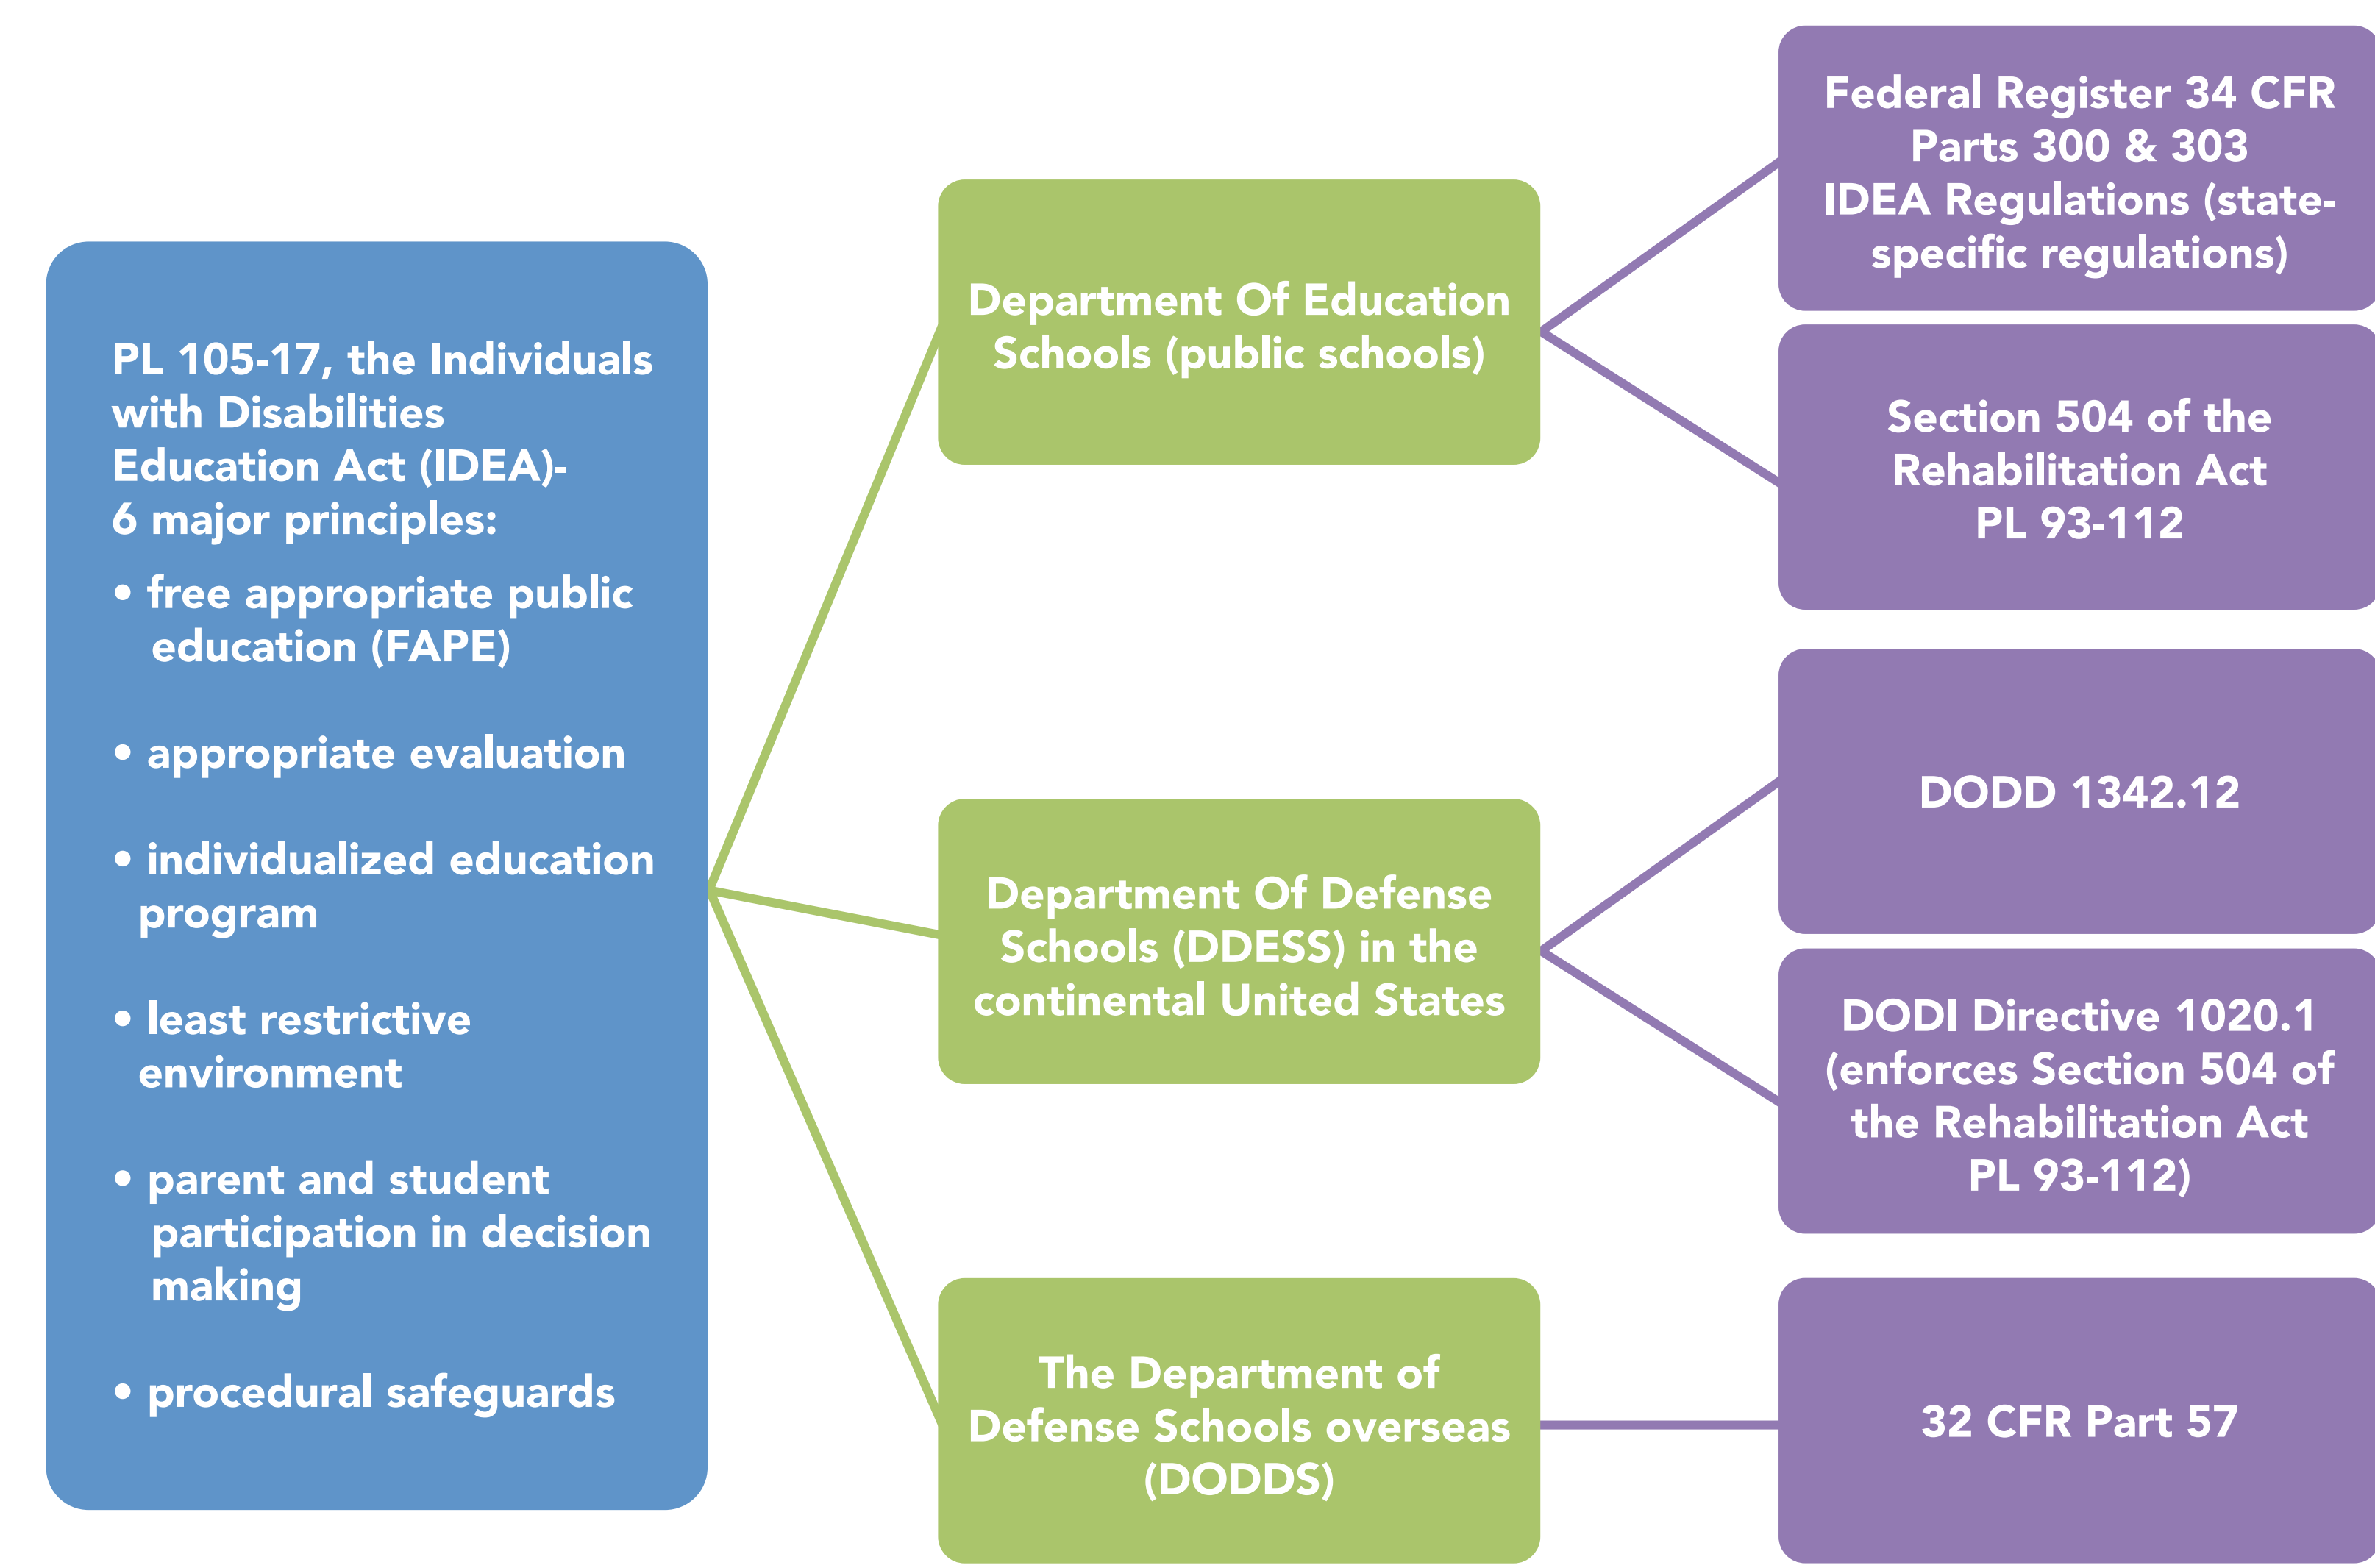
PL 105-17, the Individuals with Disabilities Education Act (IDEA)-
6 major principles:

• free appropriate public education (FAPE)

• appropriate evaluation

• individualized education program

• least restrictive environment

• parent and student participation in decision making

• procedural safeguards

Department Of Education Schools (public schools)

Department Of Defense Schools (DDESS) in the continental United States

The Department of Defense Schools overseas (DODDS)

Federal Register 34 CFR Parts 300 & 303
IDEA Regulations (state-specific regulations)

Section 504 of the Rehabilitation Act
PL 93-112

DODD 1342.12

DODI Directive 1020.1 (enforces Section 504 of the Rehabilitation Act PL 93-112)

32 CFR Part 57